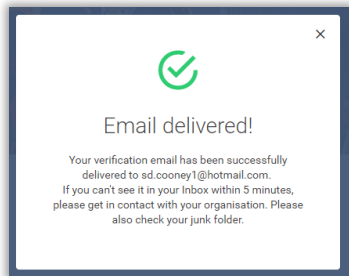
×

Email delivered!

Your verification email has been successfully delivered to sd.cooney1@hotmail.com.
If you can't see it in your Inbox within 5 minutes, please get in contact with your organisation. Please also check your junk folder.